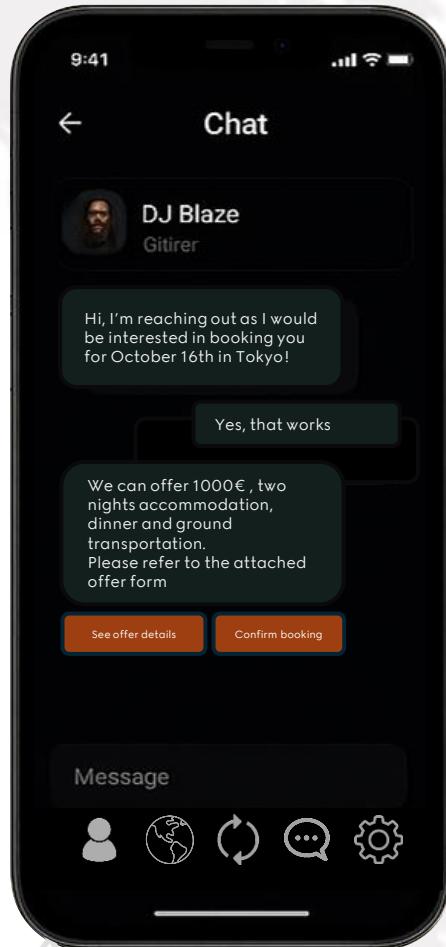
9:41

Chat

DJ Blaze
Gitirer

Hi, I'm reaching out as I would be interested in booking you for October 16th in Tokyo!

Yes, that works

We can offer 1000€ , two nights accommodation, dinner and ground transportation.
Please refer to the attached offer form

See offer details

Confirm booking

Message